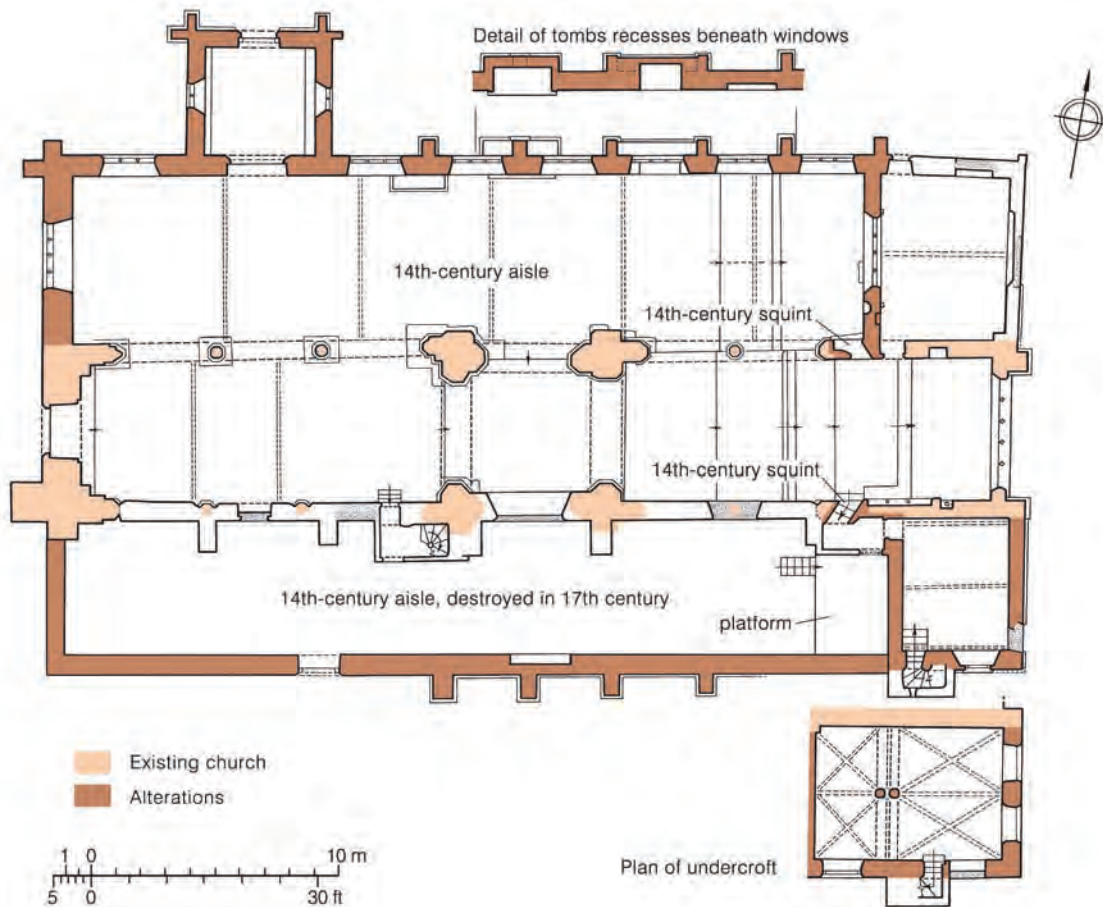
Detail of tombs recesses beneath windows

14th-century aisle

14th-century squint

14th-century squint

14th-century aisle, destroyed in 17th century

platform

Existing church

Alterations

1 0 10 m
5 0 30 ft

Plan of undercroft